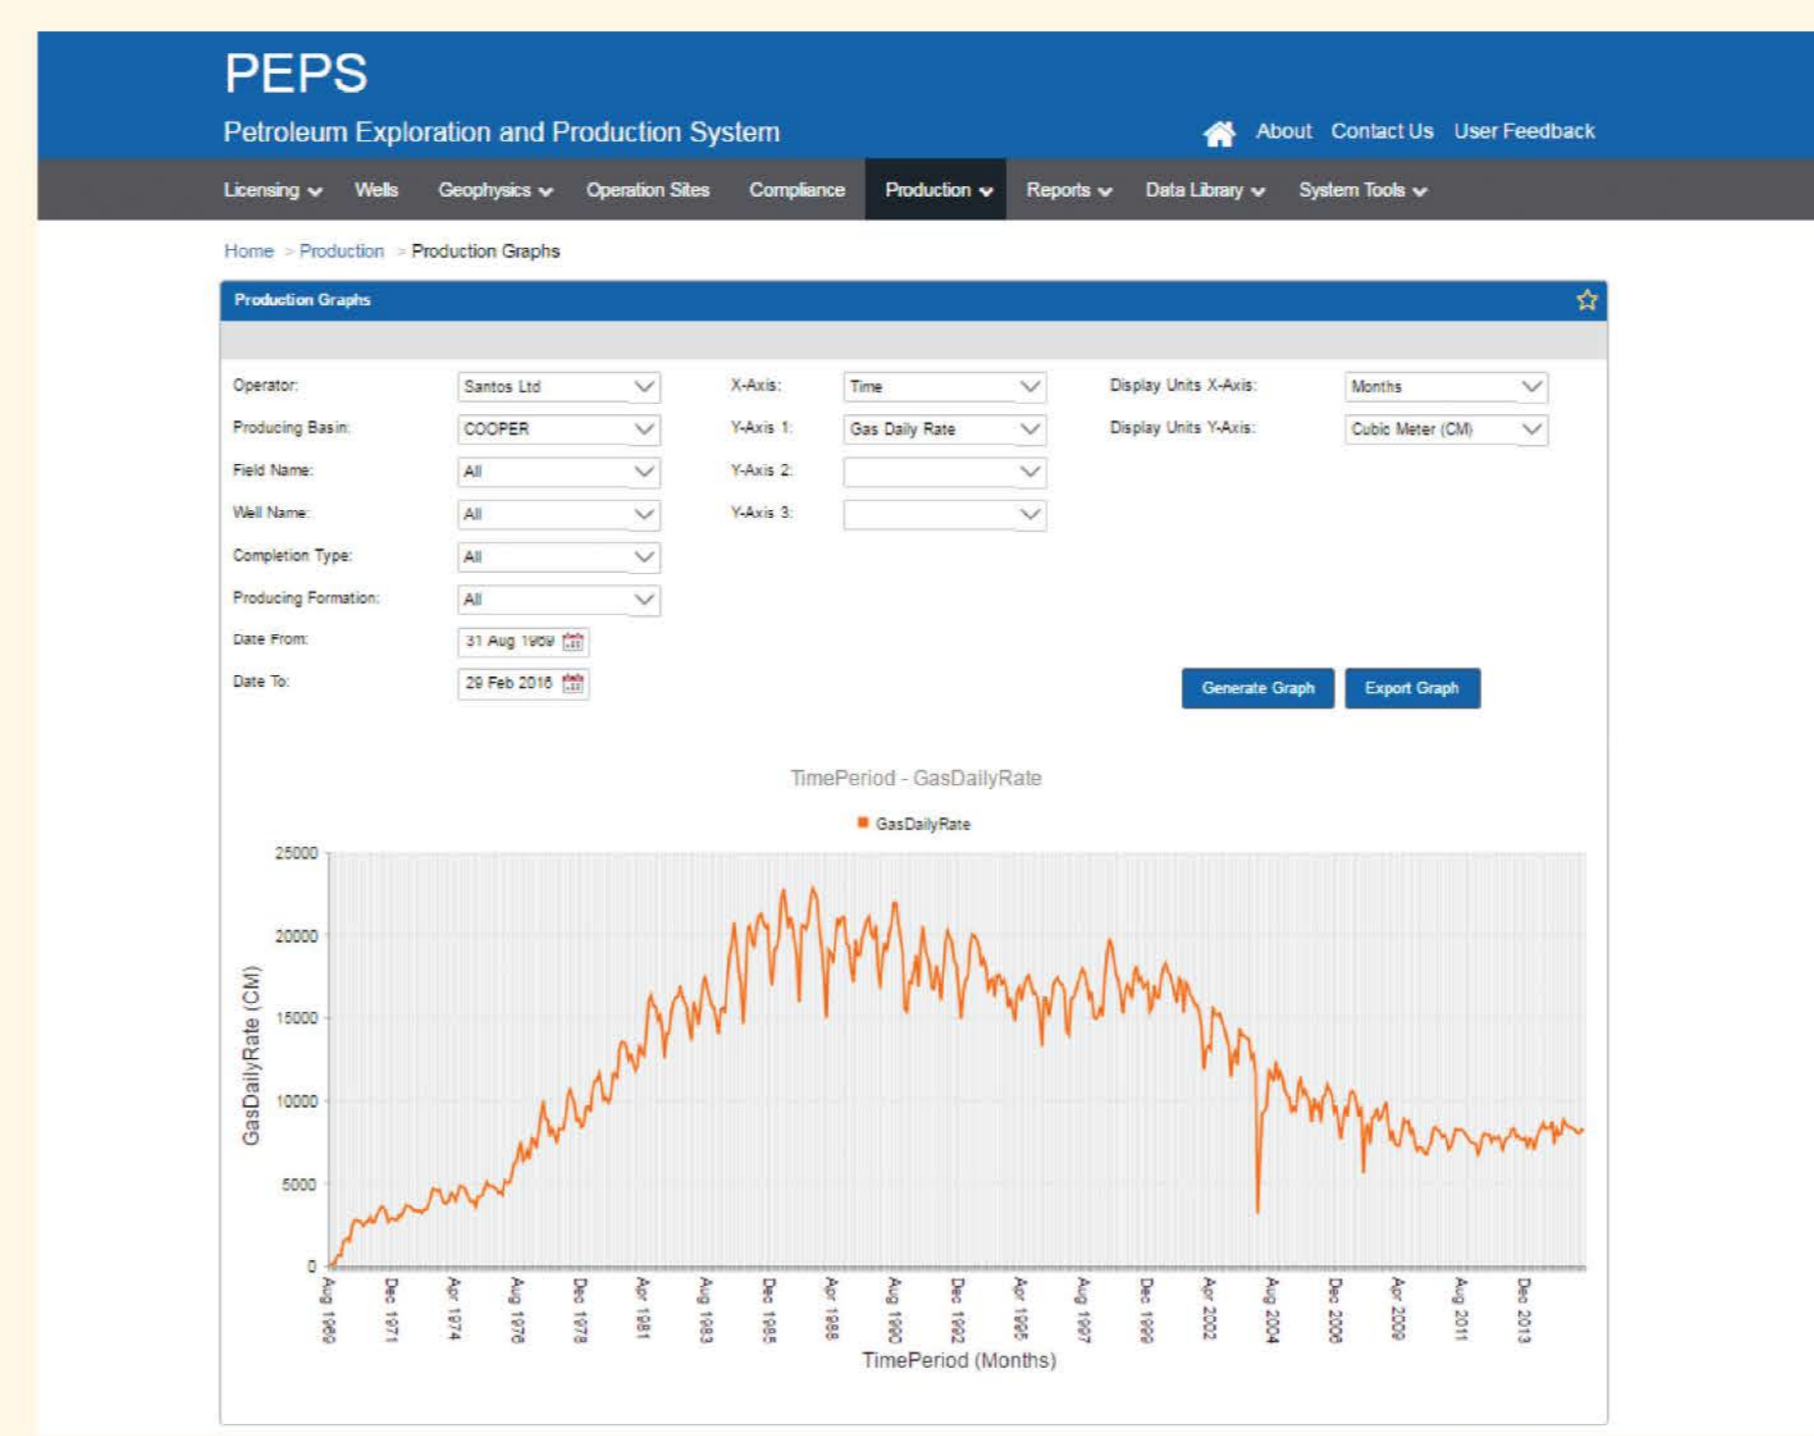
PEPS

Petroleum Exploration and Production System

About Contact Us User Feedback

Licensing Wells Geophysics Operation Sites Compliance Production Reports Data Library System Tools

Home > Production > Production Graphs

Production Graphs

| | | | | | |
|---|---|---|---|---|---|
| Operator: | Santos Ltd | X-Axis: | Time | Display Units X-Axis: | Months |
| Producing Basin: | COOPER | Y-Axis 1: | Gas Daily Rate | Display Units Y-Axis: | Cubic Meter (CM) |
| Field Name: | All | Y-Axis 2: | | | |
| Well Name: | All | Y-Axis 3: | | | |
| Completion Type: | All | | | | |
| Producing Formation: | All | | | | |
| Date From: | 31 Aug 1969 | | | | |
| Date To: | 29 Feb 2016 | | | | |

Generate Graph Export Graph

TimePeriod - GasDailyRate

GasDailyRate

25000
20000
15000
10000
5000
0

GasDailyRate (CM)

Aug 1969 Dec 1971 Apr 1974 Aug 1976 Dec 1978 Apr 1981 Aug 1983 Dec 1985 Apr 1988 Aug 1990 Dec 1992 Apr 1995 Aug 1997 Dec 1999 Apr 2002 Aug 2004 Dec 2006 Apr 2009 Aug 2011 Dec 2013

TimePeriod (Months)